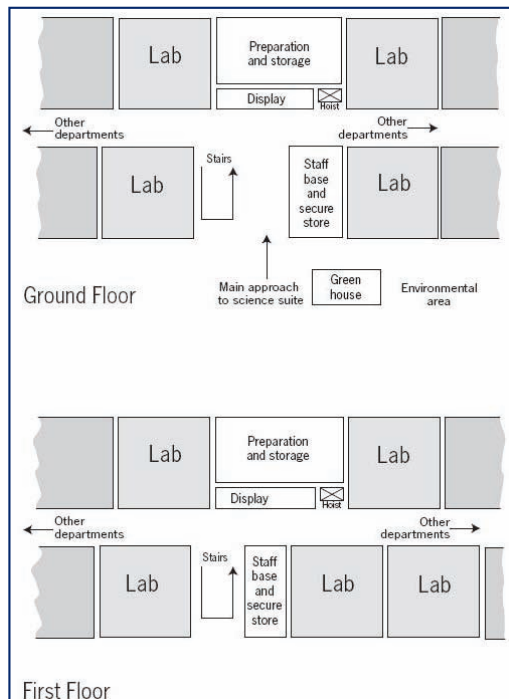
Lab

Preparation and storage

Lab

Display

Hoist

Other departments

Other departments

Lab

Stairs

Staff base and secure store

Lab

Ground Floor

Main approach to science suite

Green house

Environmental area

Lab

Preparation and storage

Lab

Display

Hoist

Other departments

Other departments

Lab

Stairs

Staff base and secure store

Lab

Lab

First Floor